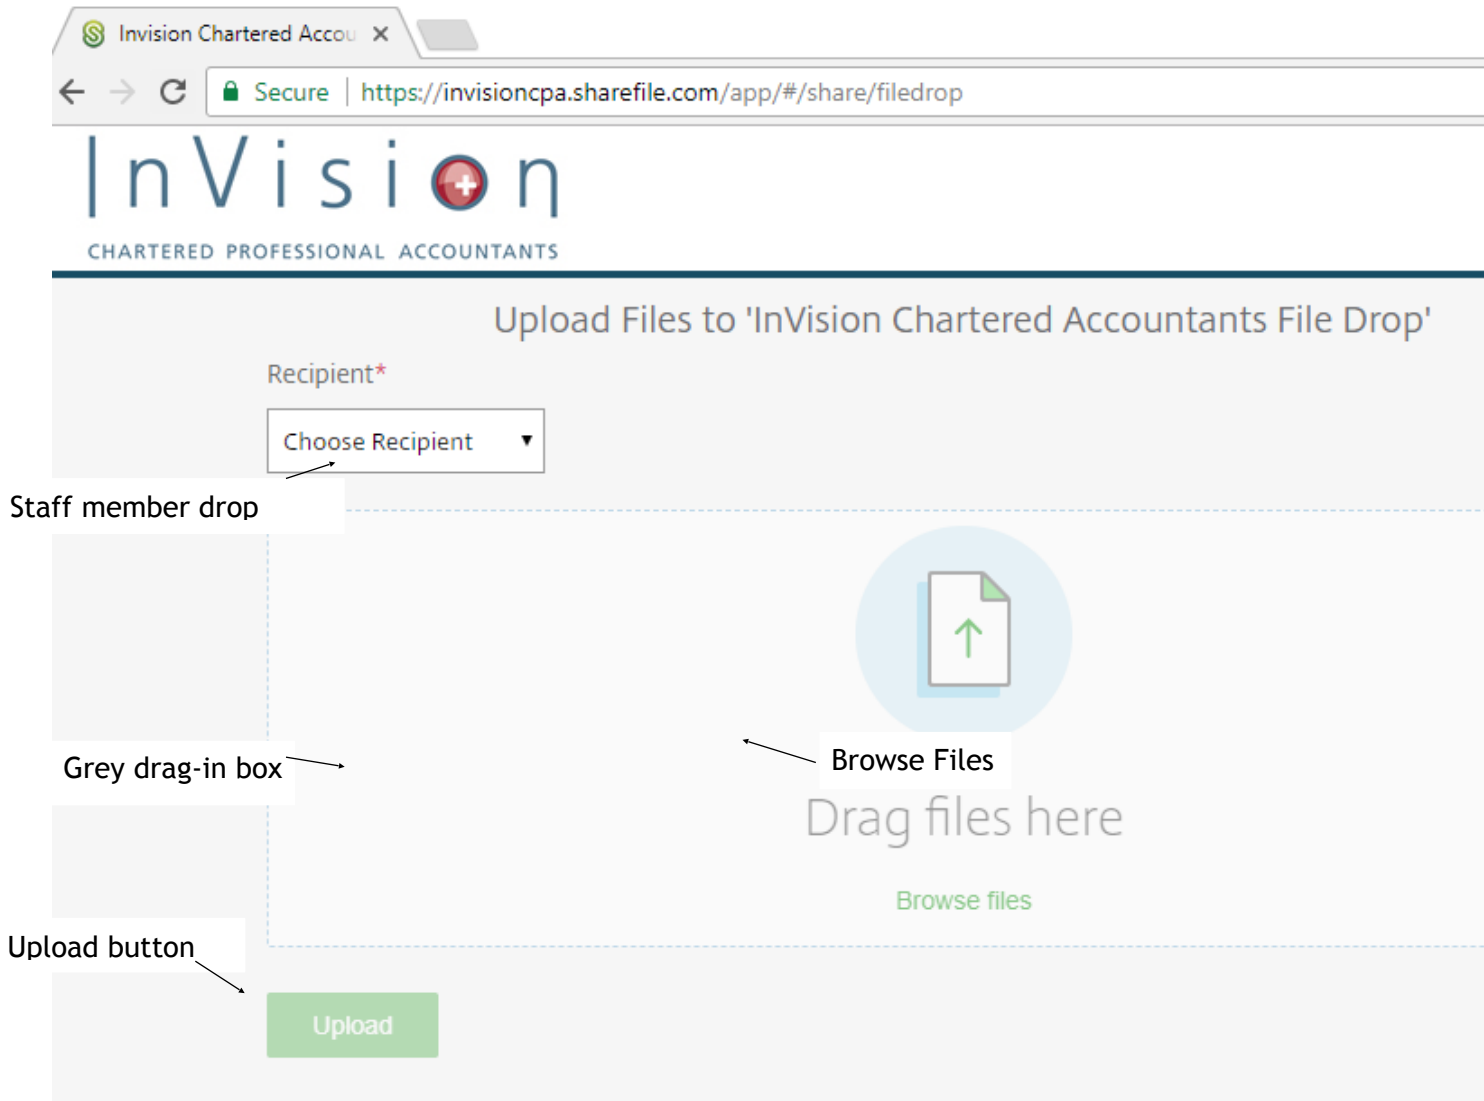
Invision Chartered Accou ×

Secure | https://invisioncpa.sharefile.com/app/#/share/filedrop

InVision
CHARTERED PROFESSIONAL ACCOUNTANTS

Upload Files to 'InVision Chartered Accountants File Drop'

Recipient*

Choose Recipient

Staff member drop

Grey drag-in box

Browse Files

Drag files here

Browse files

Upload button

Upload